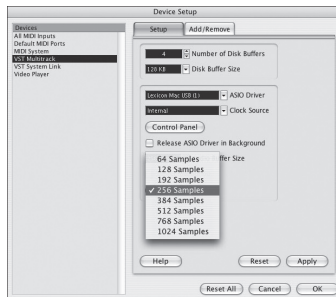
Device Setup

Devices
All MIDI Inputs
Default MIDI Ports
MIDI System
VST Multitrack
VST System Link
Video Player

Setup
Add/Remove

4
Number of Disk Buffers

128 KB
Disk Buffer Size

Lexicon Mac USB (1)
ASIO Driver

Internal
Clock Source

Control Panel

Release ASIO Driver in Background

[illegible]ffer Size

64 Samples
128 Samples
192 Samples
✓ 256 Samples
384 Samples
512 Samples
768 Samples
1024 Samples

Help
Reset
Apply

Reset All
Cancel
OK